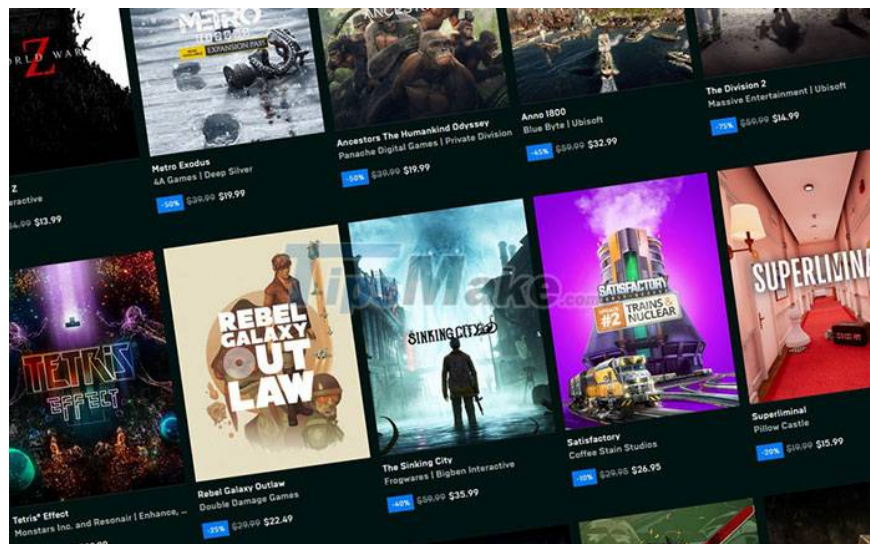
WORLD WAR Z

METRO EXODUS
EXPANSION PASS

ANCESTORS

Z
eractive
$13.99

Metro Exodus
4A Games | Deep Silver
-50% $39.99 $19.99

Ancestors The Humankind Odyssey
Panache Digital Games | Private Division
-50% $39.99 $19.99

Anno 1800
Blue Byte | Ubisoft
-45% $59.99 $32.99

The Division 2
Massive Entertainment | Ubisoft
-75% $59.99 $14.99

TipsMake.com

TETRIS EFFECT

REBEL GALAXY OUTLAW

THE SINKING CITY

SATISFACTORY
UPDATE #2 TRAINS & NUCLEAR

SUPERLIMINAL

Tetris® Effect
Monstars Inc. and Resonair | Enhance, ...

Rebel Galaxy Outlaw
Double Damage Games
-25% $29.99 $22.49

The Sinking City
Frogwares | Bigben Interactive
-40% $59.99 $35.99

Satisfactory
Coffee Stain Studios
-10% $29.95 $26.95

Superliminal
Pillow Castle
-20% $19.99 $15.99